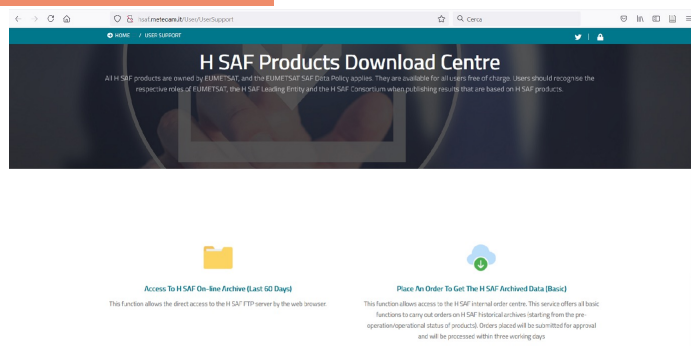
hsaf.meteoam.it/User/UserSupport

Cerca

HOME / USER SUPPORT

H SAF Products Download Centre

All H SAF products are owned by EUMETSAT, and the EUMETSAT SAF Data Policy applies. They are available for all users free of charge. Users should recognise the respective roles of EUMETSAT, the H SAF Leading Entity and the H SAF Consortium when publishing results that are based on H SAF products.

Access To H SAF On-line Archive (Last 60 Days)

This function allows the direct access to the H SAF FTP server by the web browser.

Place An Order To Get The H SAF Archived Data (Basic)

This function allows access to the H SAF internal order centre. This service offers all basic functions to carry out orders on H SAF historical archives (starting from the pre-operation/operational status of products). Orders placed will be submitted for approval and will be processed within three working days